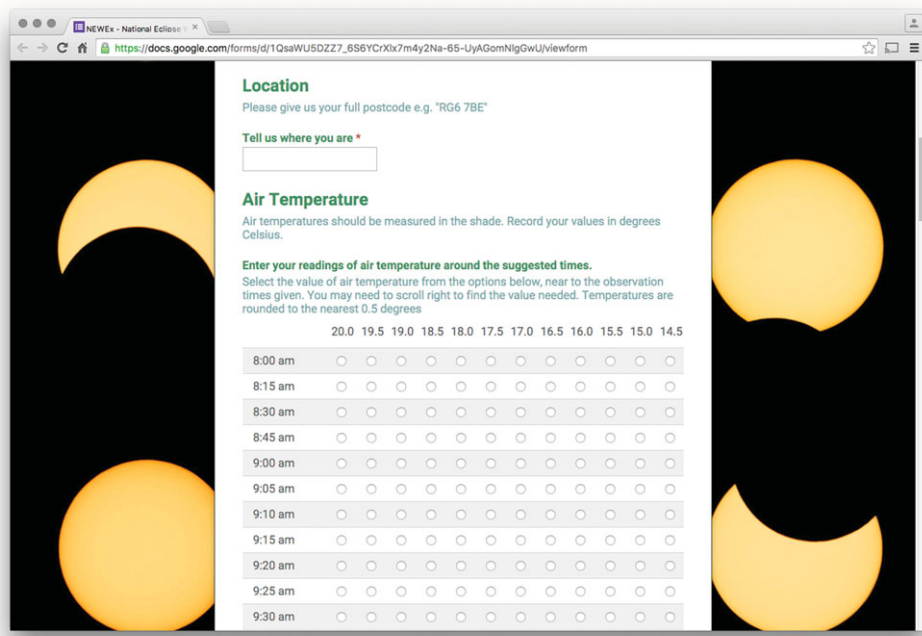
NEWEx - National Eclipse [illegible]

https://docs.google.com/forms/d/1QsaWU5DZZ7_6S6YCrXlx7m4y2Na-65-UyAGomNlgGwU/viewform

Location
Please give us your full postcode e.g. "RG6 7BE"

Tell us where you are *

Air Temperature
Air temperatures should be measured in the shade. Record your values in degrees Celsius.

Enter your readings of air temperature around the suggested times.
Select the value of air temperature from the options below, near to the observation times given. You may need to scroll right to find the value needed. Temperatures are rounded to the nearest 0.5 degrees

| | 20.0 | 19.5 | 19.0 | 18.5 | 18.0 | 17.5 | 17.0 | 16.5 | 16.0 | 15.5 | 15.0 | 14.5 |
|---|---|---|---|---|---|---|---|---|---|---|---|---|
| 8:00 am | | | | | | | | | | | | |
| 8:15 am | | | | | | | | | | | | |
| 8:30 am | | | | | | | | | | | | |
| 8:45 am | | | | | | | | | | | | |
| 9:00 am | | | | | | | | | | | | |
| 9:05 am | | | | | | | | | | | | |
| 9:10 am | | | | | | | | | | | | |
| 9:15 am | | | | | | | | | | | | |
| 9:20 am | | | | | | | | | | | | |
| 9:25 am | | | | | | | | | | | | |
| 9:30 am | | | | | | | | | | | | |